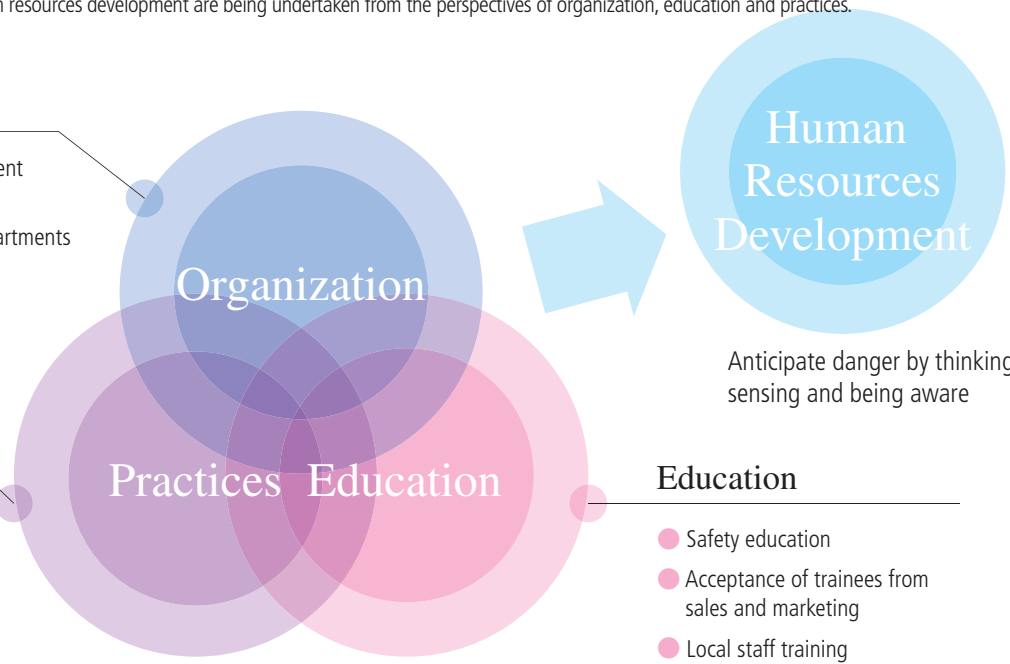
n resources development are being undertaken from the perspectives of organization, education and practices.

ent

artments

Organization

Practices

Education

Human Resources Development

Anticipate danger by thinking sensing and being aware

Education

Safety education

Acceptance of trainees from sales and marketing

Local staff training